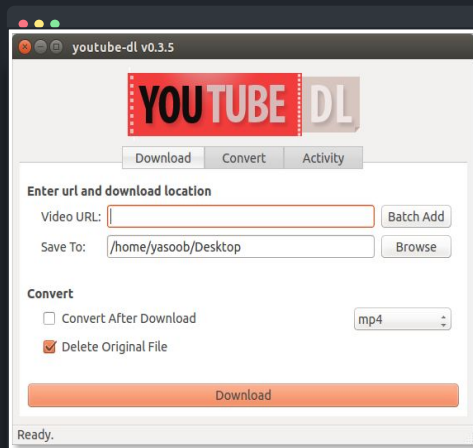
youtube-dl v0.3.5

YOUTUBE DL

Download Convert Activity

Enter url and download location

Video URL:
Batch Add

Save To: /home/yasoob/Desktop
Browse

Convert

Convert After Download
mp4

Delete Original File

Download

Ready.